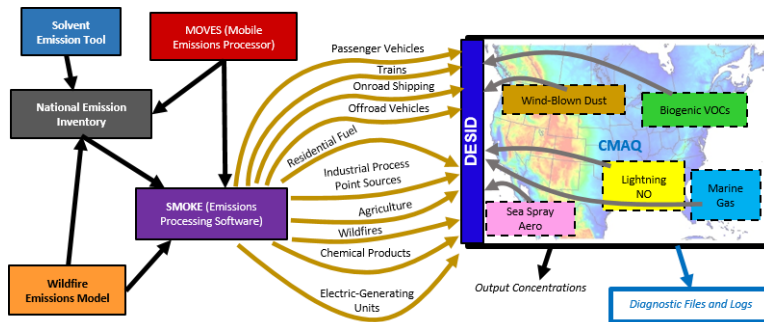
Solvent Emission Tool

MOVES (Mobile Emissions Processor)

National Emission Inventory

SMOKE (Emissions Processing Software)

Wildfire Emissions Model

Passenger Vehicles
Trains
Onroad Shipping
Offroad Vehicles
Residential Fuel
Industrial Process Point Sources
Agriculture
Wildfires
Chemical Products
Electric-Generating Units

DESID

Wind-Blown Dust
Biogenic VOCs
CMAQ
Lightning NO
Marine Gas
Sea Spray Aero

Output Concentrations

Diagnostic Files and Logs